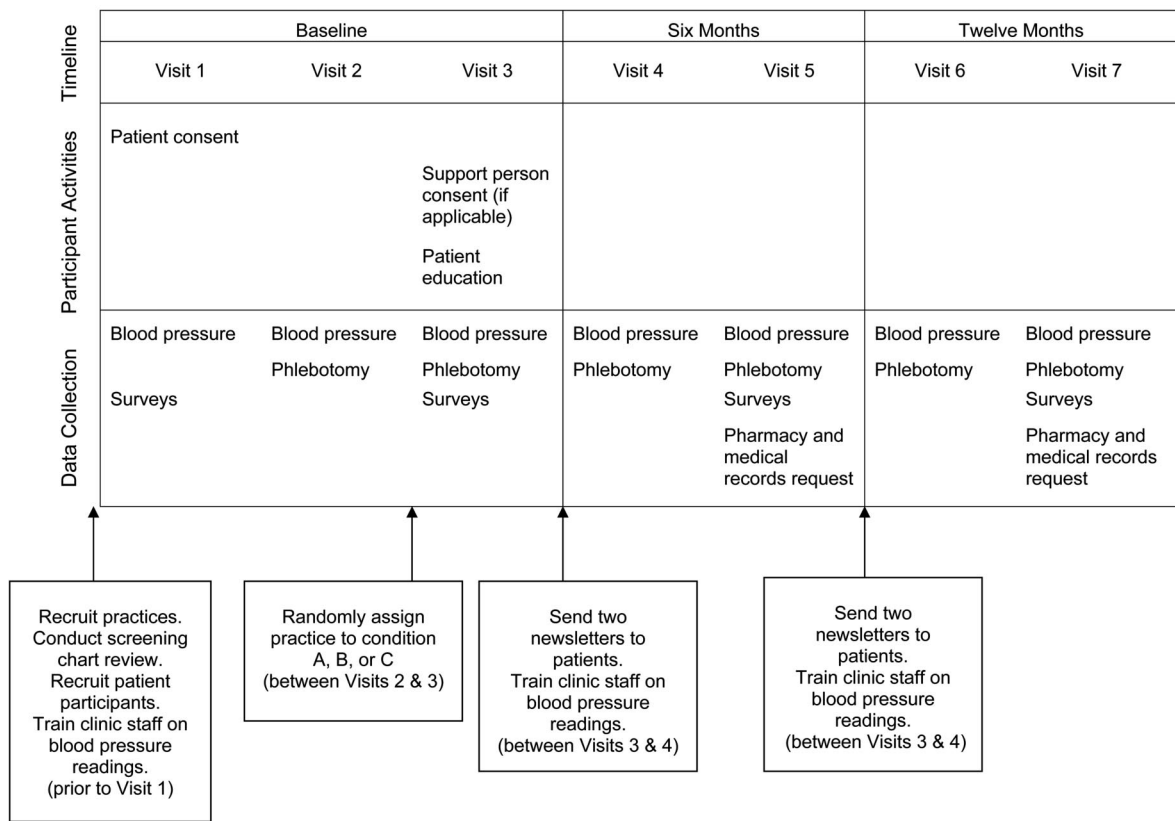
| | Baseline | | | Six Months | | Twelve Months | |
|---|---|---|---|---|---|---|---|
| Timeline | Visit 1 | Visit 2 | Visit 3 | Visit 4 | Visit 5 | Visit 6 | Visit 7 |
| Participant Activities | Patient consent | | Support person consent (if applicable) Patient education | | | | |
| Data Collection | Blood pressure Surveys | Blood pressure Phlebotomy | Blood pressure Phlebotomy Surveys | Blood pressure Phlebotomy | Blood pressure Phlebotomy Surveys Pharmacy and medical records request | Blood pressure Phlebotomy | Blood pressure Phlebotomy Surveys Pharmacy and medical records request |

Recruit practices. Conduct screening chart review. Recruit patient participants. Train clinic staff on blood pressure readings. (prior to Visit 1)

Randomly assign practice to condition A, B, or C (between Visits 2 & 3)

Send two newsletters to patients. Train clinic staff on blood pressure readings. (between Visits 3 & 4)

Send two newsletters to patients. Train clinic staff on blood pressure readings. (between Visits 3 & 4)